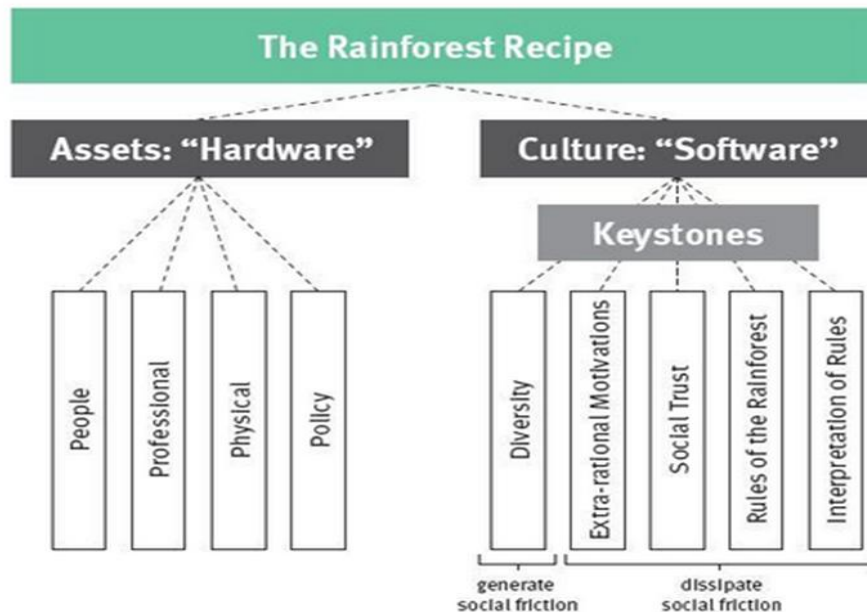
The Rainforest Recipe

Assets: “Hardware”

Culture: “Software”

Keystones

People

Professional

Physical

Policy

Diversity

Extra-rational Motivations

Social Trust

Rules of the Rainforest

Interpretation of Rules

generate social friction

dissipate social friction